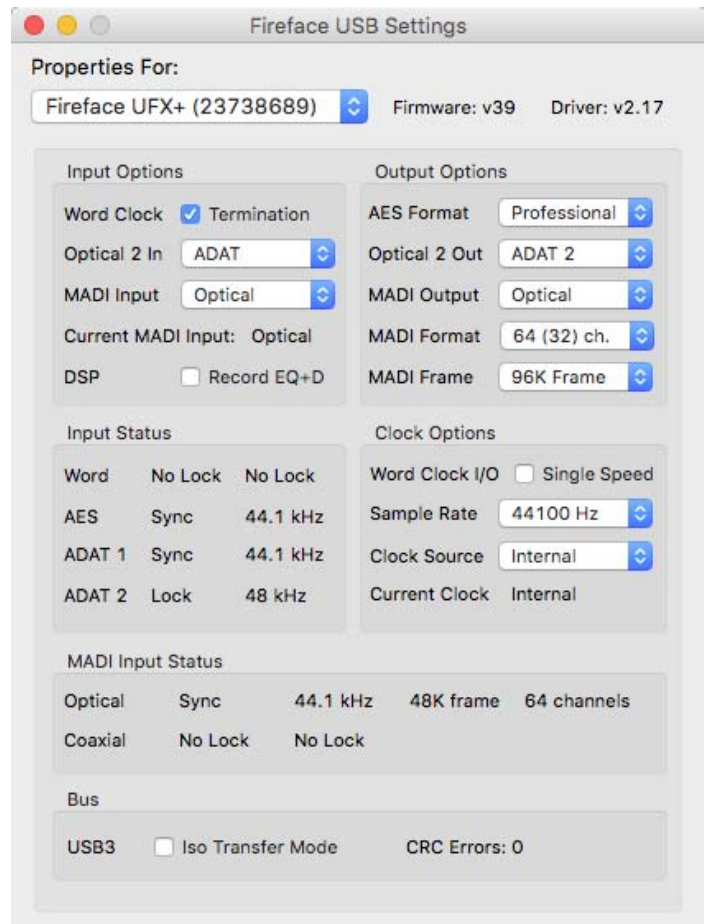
Fireface USB Settings

Properties For:

Fireface UFX+ (23738689)   Firmware: v39   Driver: v2.17

Input Options

Word Clock   Termination

Optical 2 In   ADAT

MADI Input   Optical

Current MADI Input: Optical

DSP   Record EQ+D

Output Options

AES Format   Professional

Optical 2 Out   ADAT 2

MADI Output   Optical

MADI Format   64 (32) ch.

MADI Frame   96K Frame

Input Status

| | | |
|---|---|---|
| Word | No Lock | No Lock |
| AES | Sync | 44.1 kHz |
| ADAT 1 | Sync | 44.1 kHz |
| ADAT 2 | Lock | 48 kHz |

Clock Options

Word Clock I/O   Single Speed

Sample Rate   44100 Hz

Clock Source   Internal

Current Clock   Internal

MADI Input Status

| | | | | |
|---|---|---|---|---|
| Optical | Sync | 44.1 kHz | 48K frame | 64 channels |
| Coaxial | No Lock | No Lock | | |

Bus

USB3   Iso Transfer Mode   CRC Errors: 0